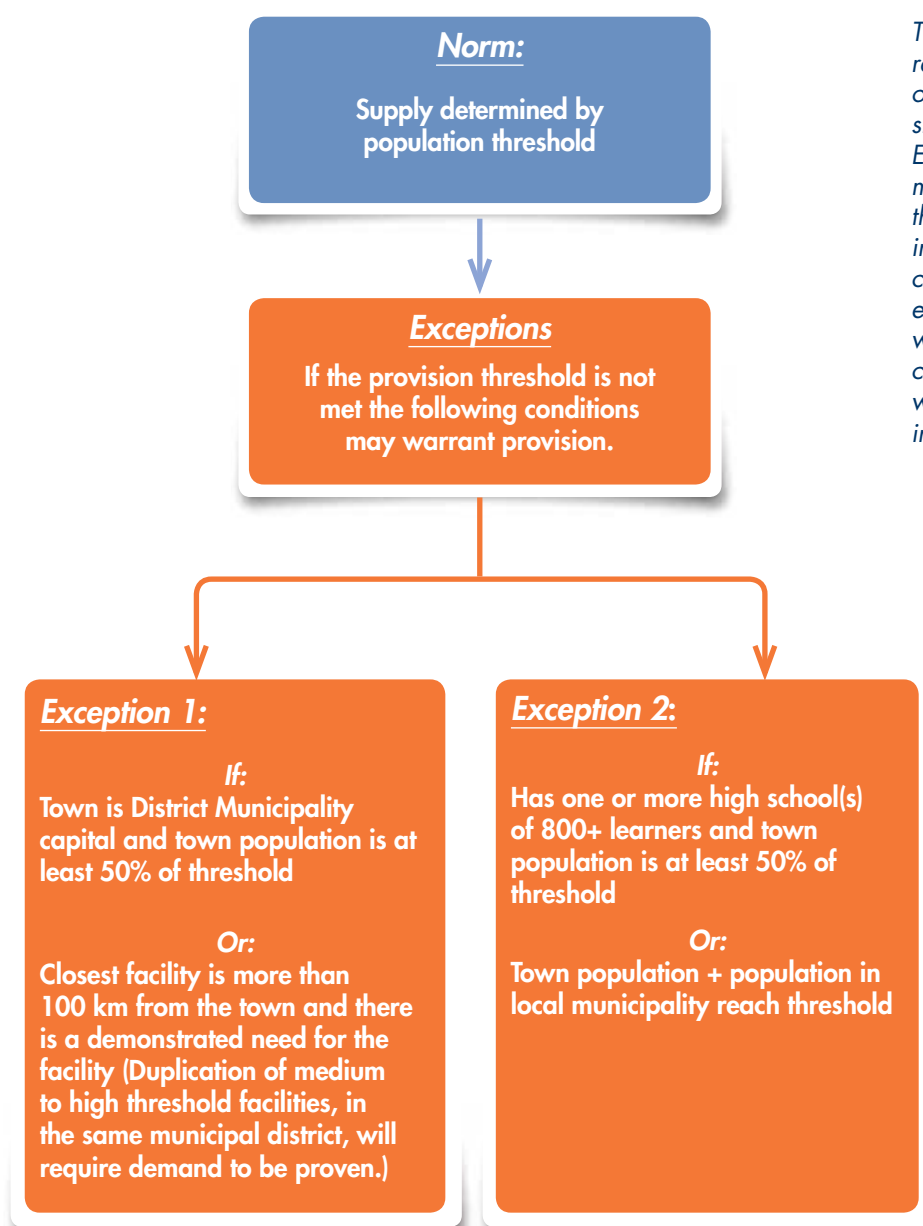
Norm:

Supply determined by population threshold

Exceptions

If the provision threshold is not met the following conditions may warrant provision.

Exception 1:

If:
Town is District Municipality capital and town population is at least 50% of threshold

Or:
Closest facility is more than 100 km from the town and there is a demonstrated need for the facility (Duplication of medium to high threshold facilities, in the same municipal district, will require demand to be proven.)

Exception 2:

If:
Has one or more high school(s) of 800+ learners and town population is at least 50% of threshold

Or:
Town population + population in local municipality reach threshold

T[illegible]
r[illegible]
c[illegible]
s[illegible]
E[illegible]
m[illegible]
th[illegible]
in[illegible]
c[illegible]
e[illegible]
w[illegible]
c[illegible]
w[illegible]
in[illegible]